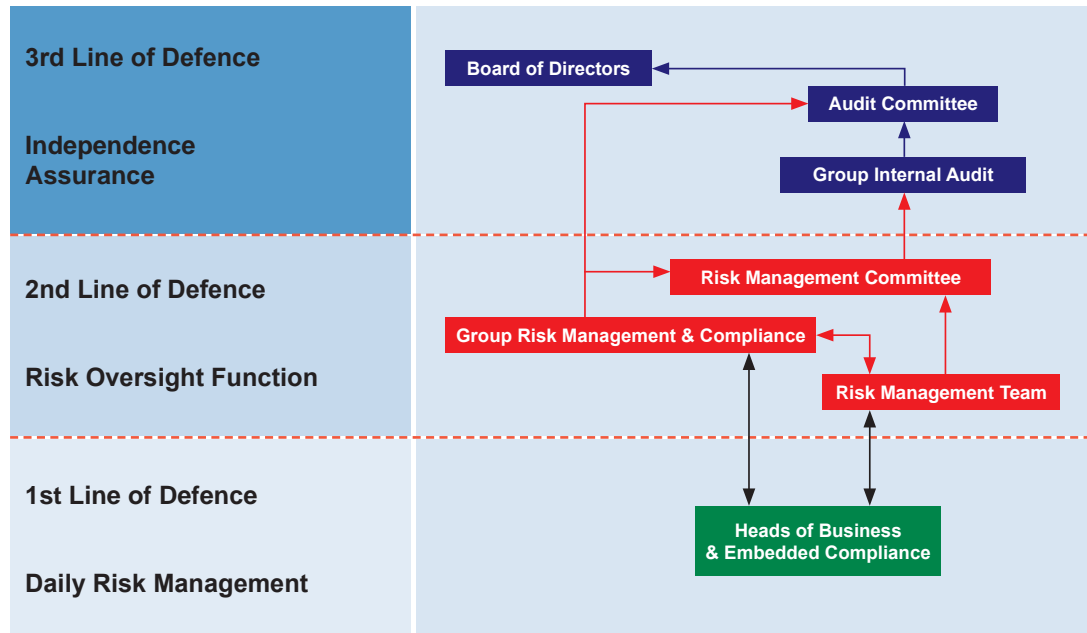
3rd Line of Defence

Independence Assurance

Board of Directors

Audit Committee

Group Internal Audit

2nd Line of Defence

Risk Oversight Function

Risk Management Committee

Group Risk Management & Compliance

Risk Management Team

1st Line of Defence

Daily Risk Management

Heads of Business & Embedded Compliance